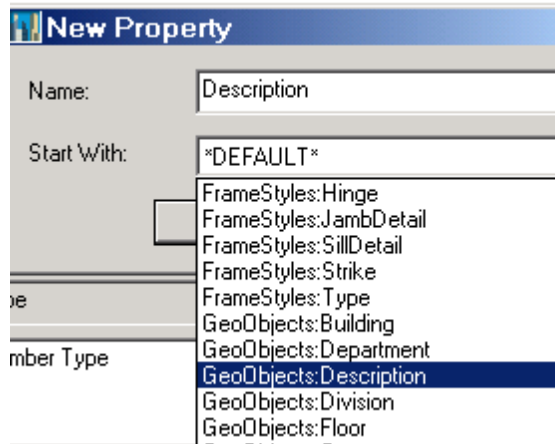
New Property

Name: Description

Start With: *DEFAULT*

FrameStyles:Hinge
FrameStyles:JambDetail
FrameStyles:SillDetail
FrameStyles:Strike
FrameStyles:Type
GeoObjects:Building
GeoObjects:Department
GeoObjects:Description
GeoObjects:Division
GeoObjects:Floor

pe

mber Type